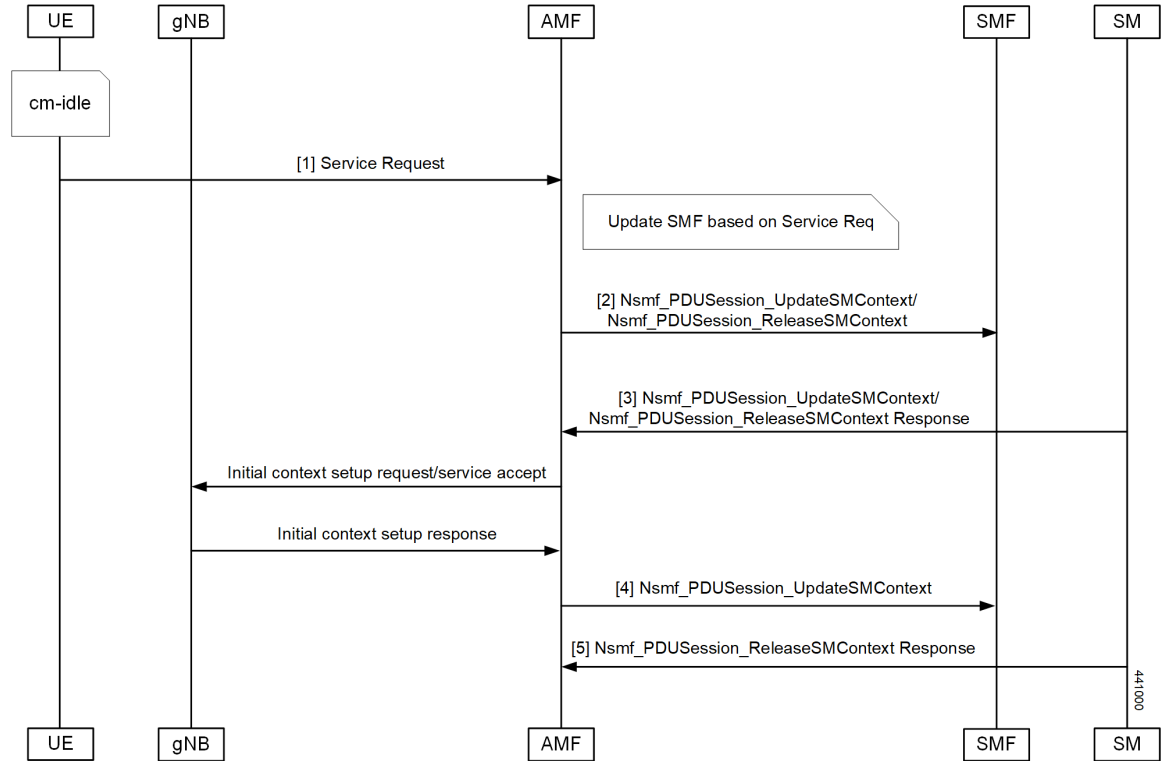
UE
gNB
AMF
SMF
SM

cm-idle

[1] Service Request

Update SMF based on Service Req

[2] Nsmf_PDUSession_UpdateSMContext/
Nsmf_PDUSession_ReleaseSMContext

[3] Nsmf_PDUSession_UpdateSMContext/
Nsmf_PDUSession_ReleaseSMContext Response

Initial context setup request/service accept

Initial context setup response

[4] Nsmf_PDUSession_UpdateSMContext

[5] Nsmf_PDUSession_ReleaseSMContext Response

441000

UE
gNB
AMF
SMF
SM